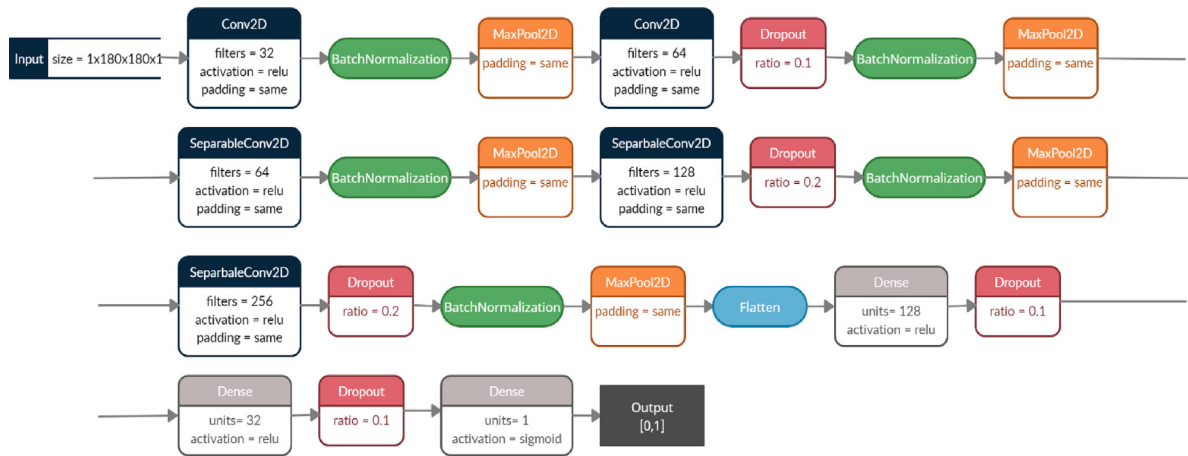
Input size = 1x180x180x1

Conv2D
filters = 32
activation = relu
padding = same

BatchNormalization

MaxPool2D
padding = same

Conv2D
filters = 64
activation = relu
padding = same

Dropout
ratio = 0.1

BatchNormalization

MaxPool2D
padding = same

SeparableConv2D
filters = 64
activation = relu
padding = same

BatchNormalization

MaxPool2D
padding = same

SeparbaleConv2D
filters = 128
activation = relu
padding = same

Dropout
ratio = 0.2

BatchNormalization

MaxPool2D
padding = same

SeparbaleConv2D
filters = 256
activation = relu
padding = same

Dropout
ratio = 0.2

BatchNormalization

MaxPool2D
padding = same

Flatten

Dense
units= 128
activation = relu

Dropout
ratio = 0.1

Dense
units= 32
activation = relu

Dropout
ratio = 0.1

Dense
units= 1
activation = sigmoid

Output
[0,1]